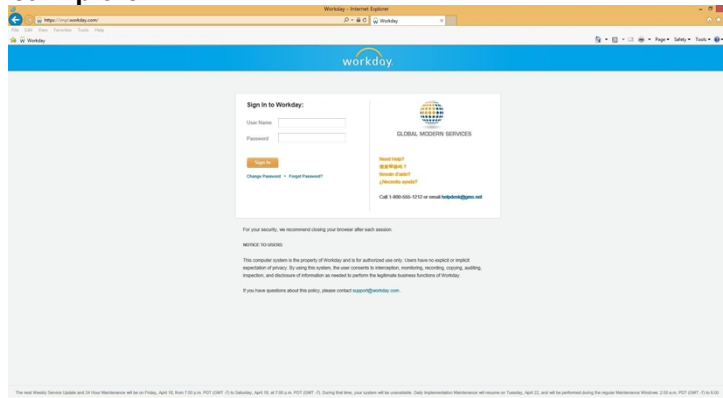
Workday - Internet Explorer

https://impl.workday.com/

Workday

File Edit View Favorites Tools Help

Workday

Page ▾ Safety ▾ Tools ▾

workday.

Sign In to Workday:

User Name

Password

Sign In

Change Password • Forgot Password?

GLOBAL MODERN SERVICES

Need Help?
需要帮助吗？
Besoin d'aide?
¿Necesita ayuda?

Call 1-800-555-1212 or email helpdesk@gms.net

For your security, we recommend closing your browser after each session.

NOTICE TO USERS:

This computer system is the property of Workday and is for authorized use only. Users have no explicit or implicit expectation of privacy. By using this system, the user consents to interception, monitoring, recording, copying, auditing, inspection, and disclosure of information as needed to perform the legitimate business functions of Workday.

If you have questions about this policy, please contact support@workday.com.

The next Weekly Service Update and 24 Hour Maintenance will be on Friday, April 18, from 7:00 p.m. PDT (GMT -7) to Saturday, April 19, at 7:00 p.m. PDT (GMT -7). During that time, your system will be unavailable. Daily Implementation Maintenance will resume on Tuesday, April 22, and will be performed during the regular Maintenance Windows: 2:00 a.m. PDT (GMT -7) to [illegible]